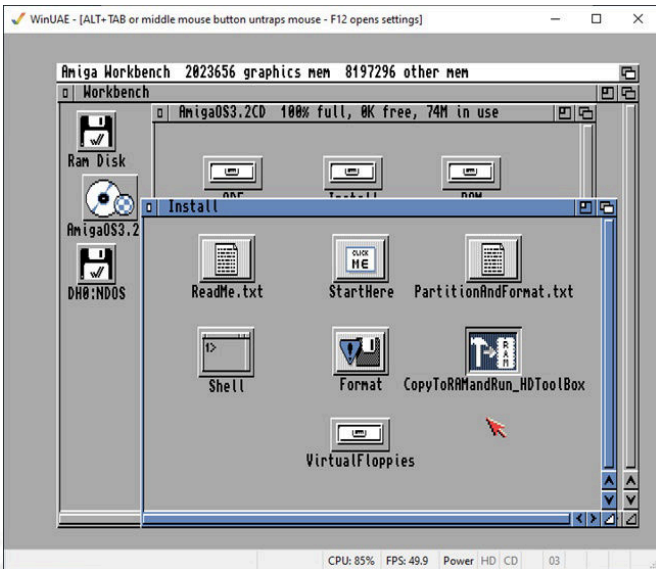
WinUAE - [ALT+TAB or middle mouse button untraps mouse - F12 opens settings]

Amiga Workbench 2023656 graphics mem 8197296 other mem

Workbench

Ram Disk

AmigaOS3.2

DH0:NDOS

AmigaOS3.2CD 100% full, 0K free, 74M in use

ADF

Install

ROM

Install

ReadMe.txt

CLICK ME

StartHere

PartitionAndFormat.txt

Shell

Format

RAM

CopyToRAMandRun_HDToolBox

VirtualFloppies

CPU: 85% FPS: 49.9 Power HD CD 03